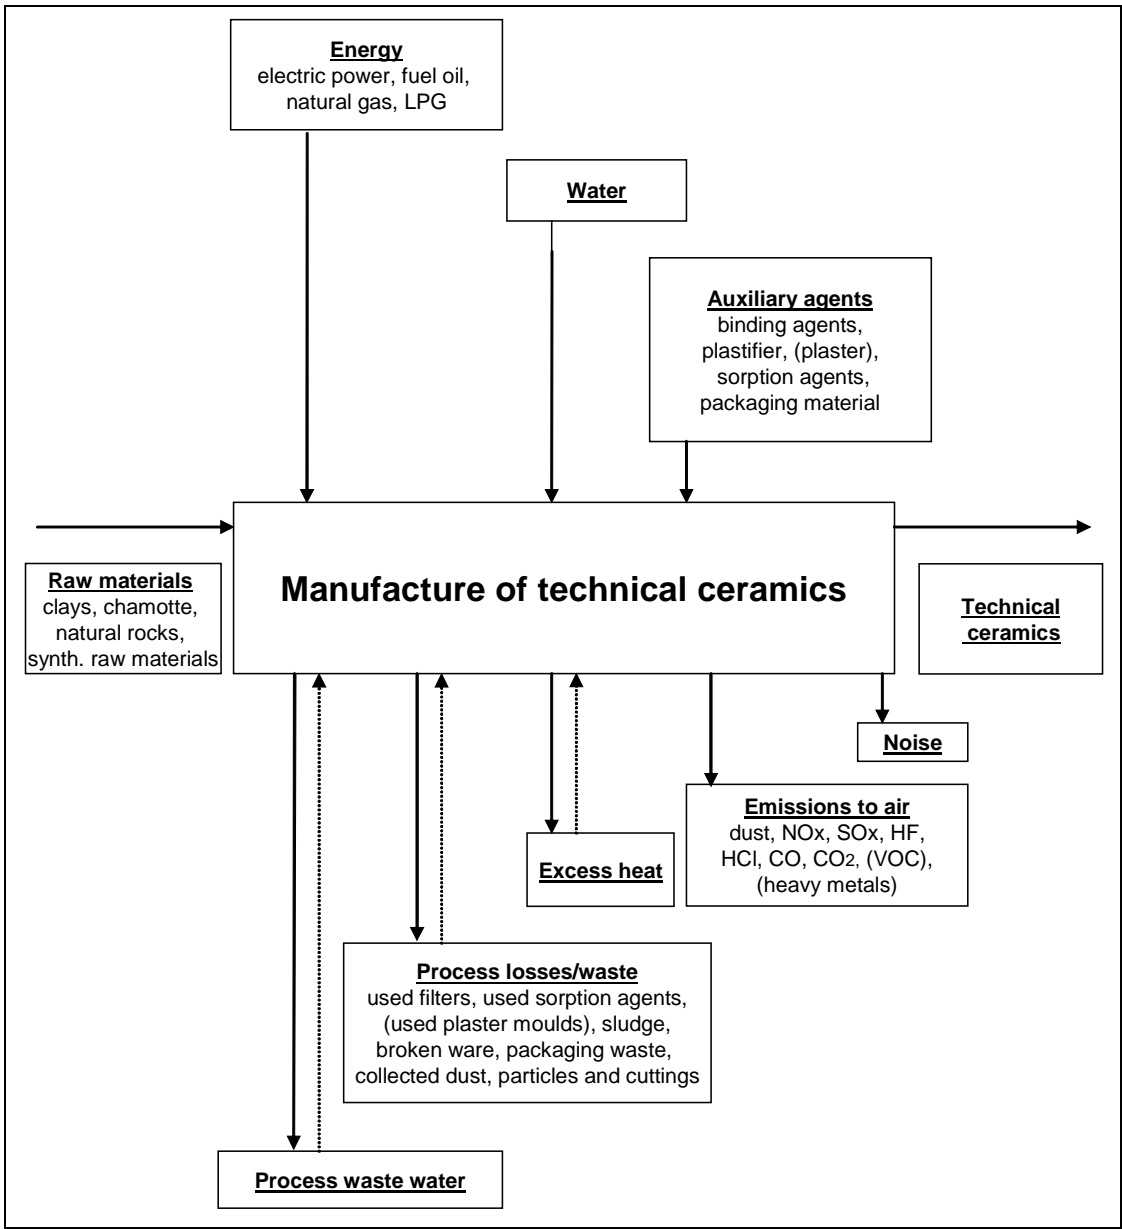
**Energy**
electric power, fuel oil, natural gas, LPG

**Water**

**Auxiliary agents**
binding agents, plastifier, (plaster), sorption agents, packaging material

**Raw materials**
clays, chamotte, natural rocks, synth. raw materials

**Manufacture of technical ceramics**

**Technical ceramics**

**Noise**

**Emissions to air**
dust, NOx, SOx, HF, HCl, CO, $CO_2$, (VOC), (heavy metals)

**Excess heat**

**Process losses/waste**
used filters, used sorption agents, (used plaster moulds), sludge, broken ware, packaging waste, collected dust, particles and cuttings

**Process waste water**